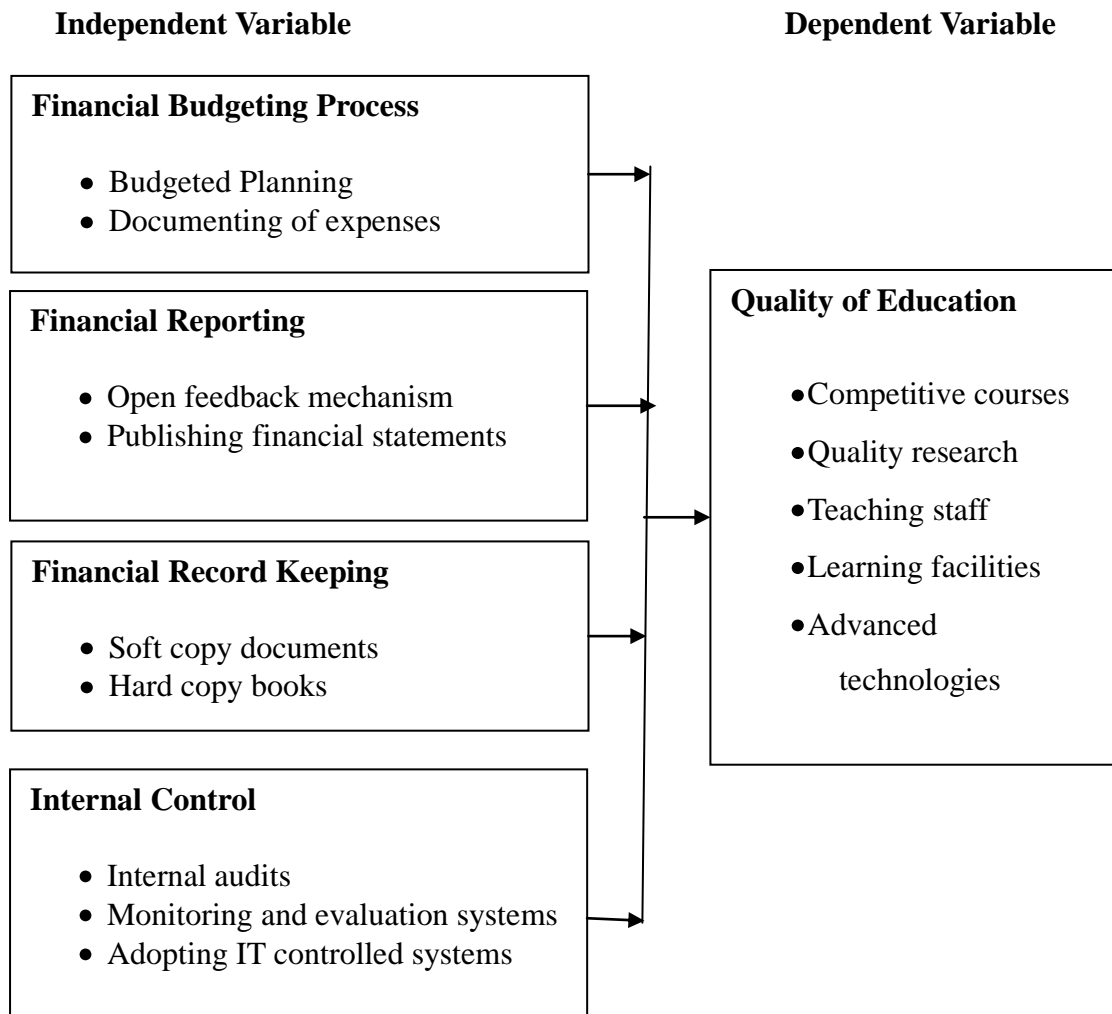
Independent Variable

Dependent Variable

Financial Budgeting Process

- Budgeted Planning
- Documenting of expenses

Financial Reporting

- Open feedback mechanism
- Publishing financial statements

Financial Record Keeping

- Soft copy documents
- Hard copy books

Internal Control

- Internal audits
- Monitoring and evaluation systems
- Adopting IT controlled systems

Quality of Education

- Competitive courses
- Quality research
- Teaching staff
- Learning facilities
- Advanced technologies